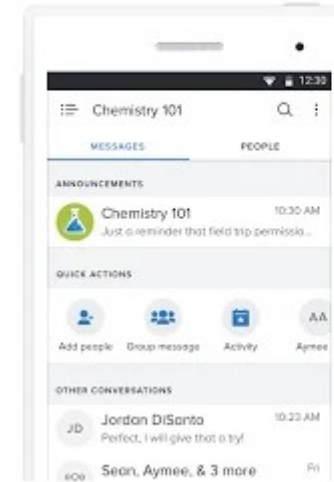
12:30

Chemistry 101

MESSAGES

PEOPLE

ANNOUNCEMENTS

Chemistry 101

10:30 AM

Just a reminder that field trip permissio...

QUICK ACTIONS

Add people

Group message

Activity

AA

Aymee

OTHER CONVERSATIONS

JD

Jordon DiSanto

10:23 AM

Perfect, I will give that a try!

Sean, Aymee, & 3 more

Fri